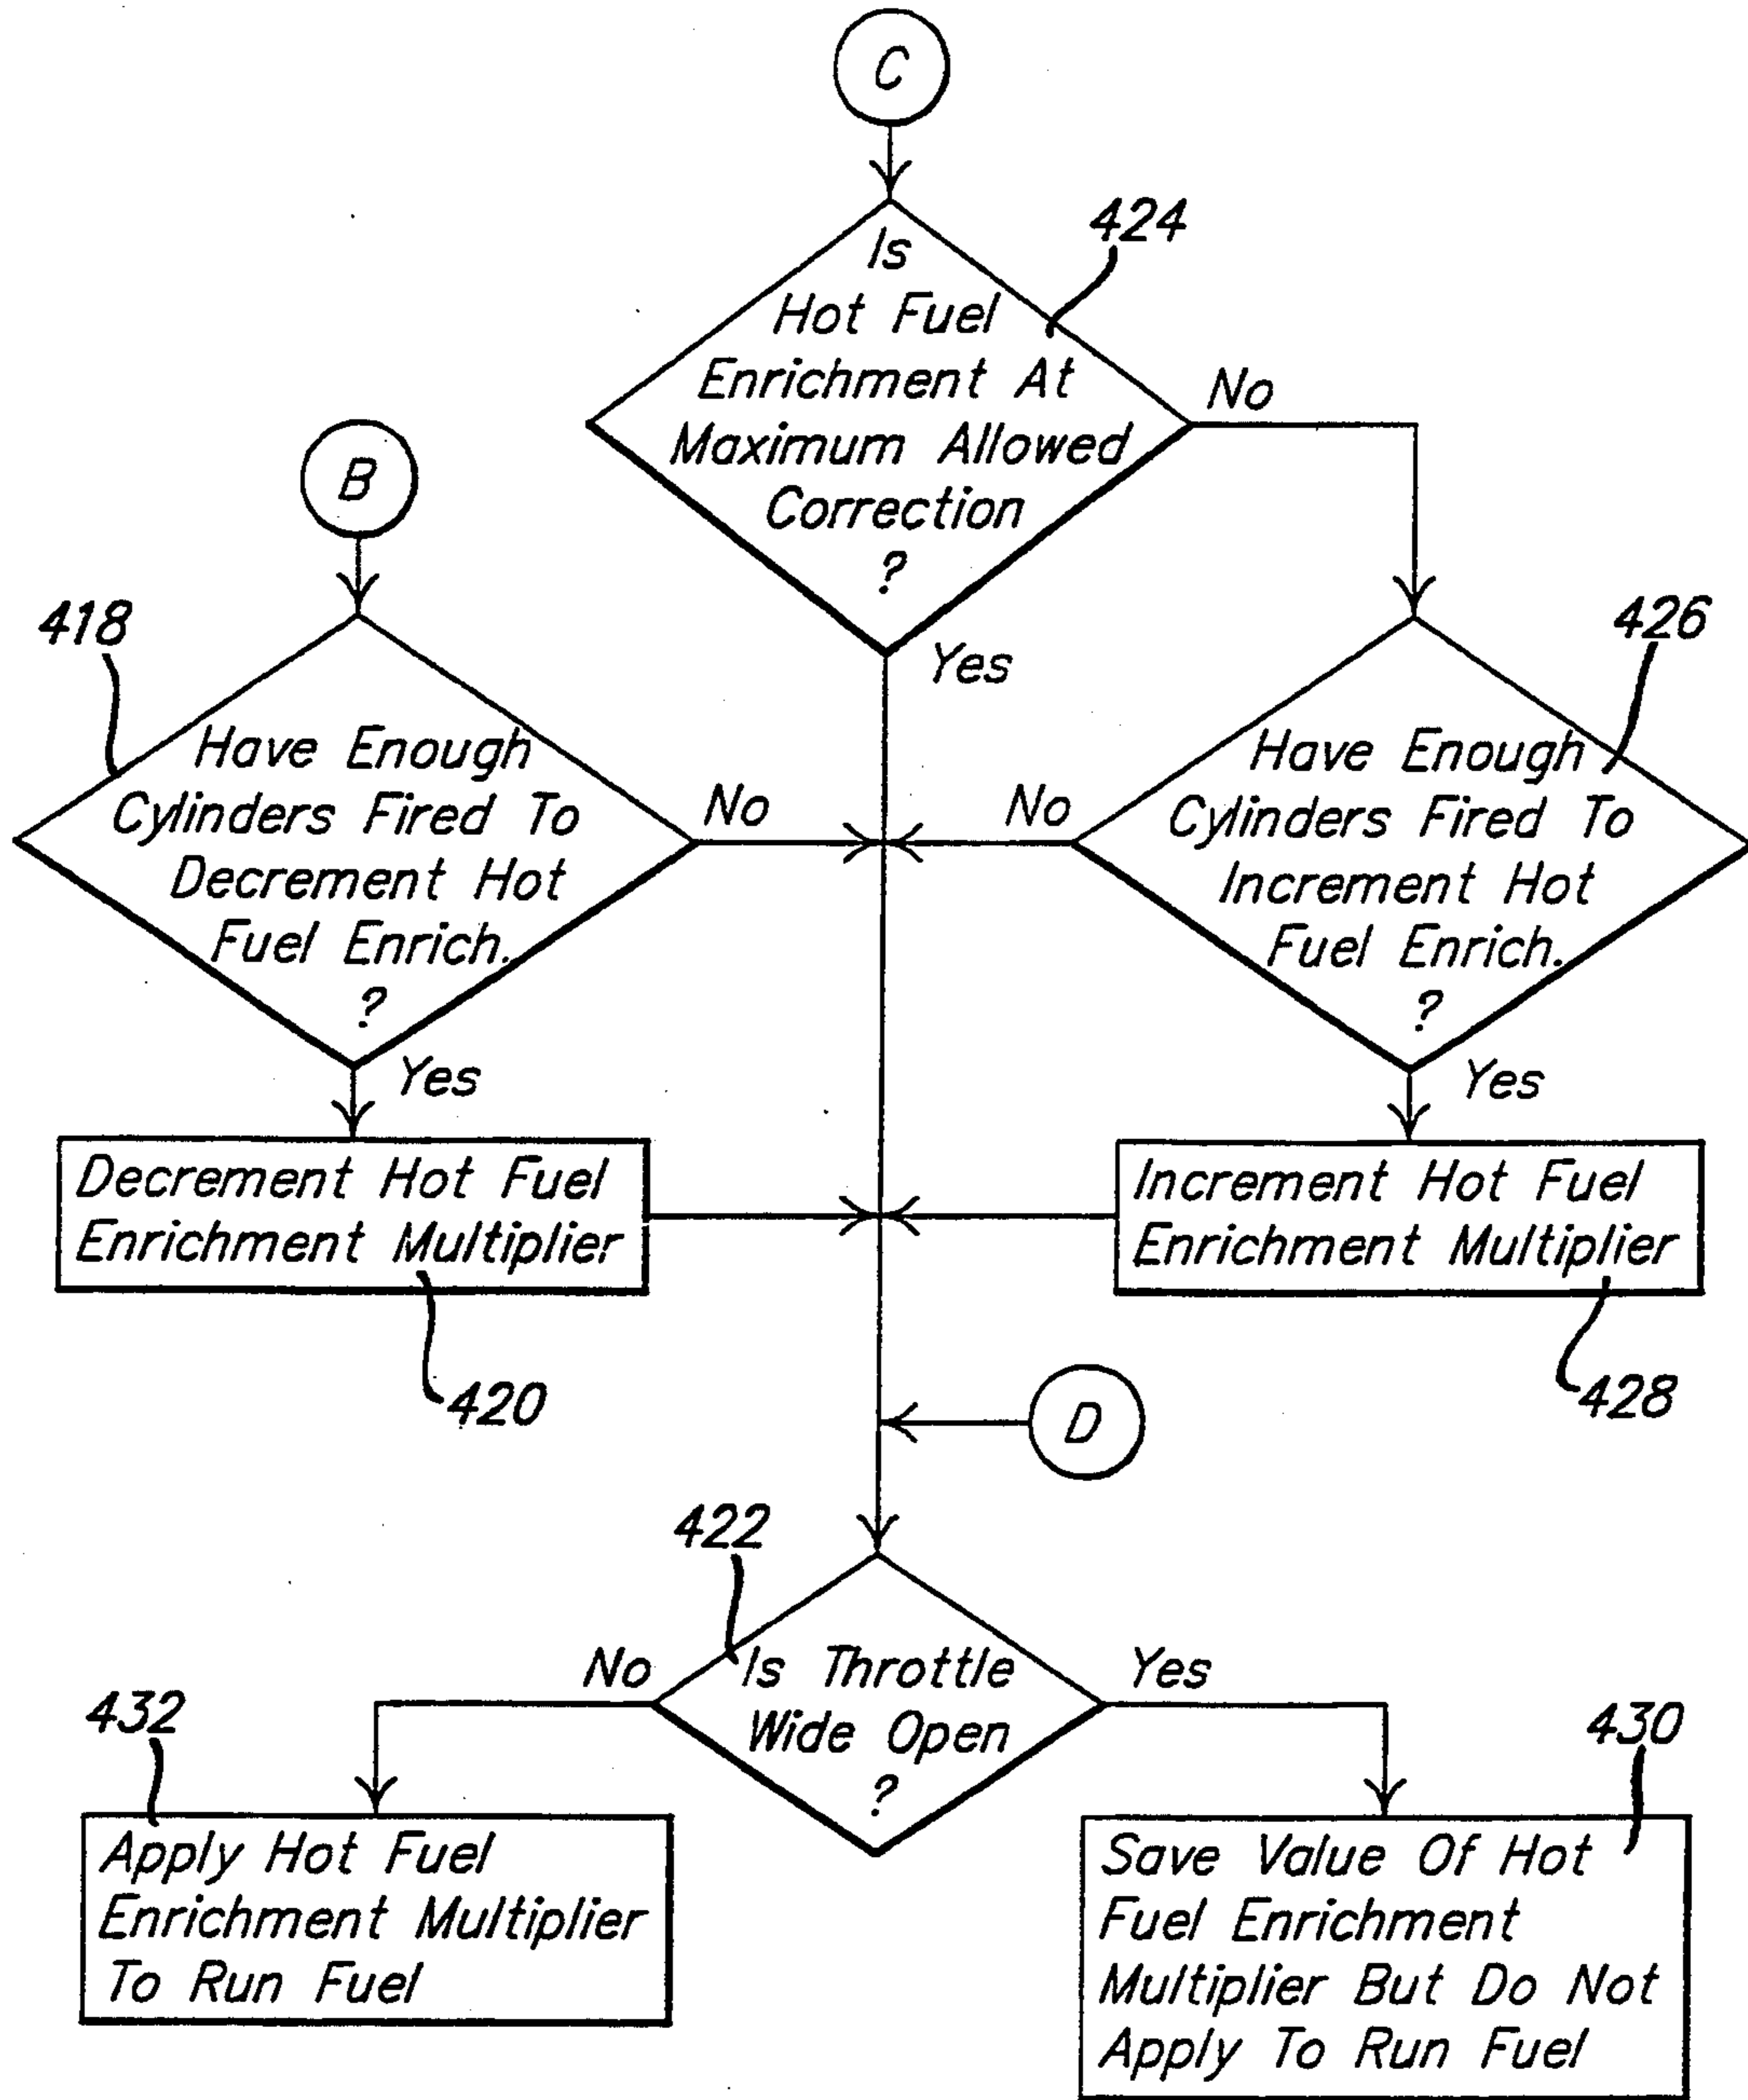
C

424

Is Hot Fuel Enrichment At Maximum Allowed Correction ?

No

Yes

B

418

Have Enough Cylinders Fired To Decrement Hot Fuel Enrich. ?

No

Yes

426

Have Enough Cylinders Fired To Increment Hot Fuel Enrich. ?

No

Yes

Decrement Hot Fuel Enrichment Multiplier

420

Increment Hot Fuel Enrichment Multiplier

428

D

422

Is Throttle Wide Open ?

No

Yes

432

Apply Hot Fuel Enrichment Multiplier To Run Fuel

430

Save Value Of Hot Fuel Enrichment Multiplier But Do Not Apply To Run Fuel